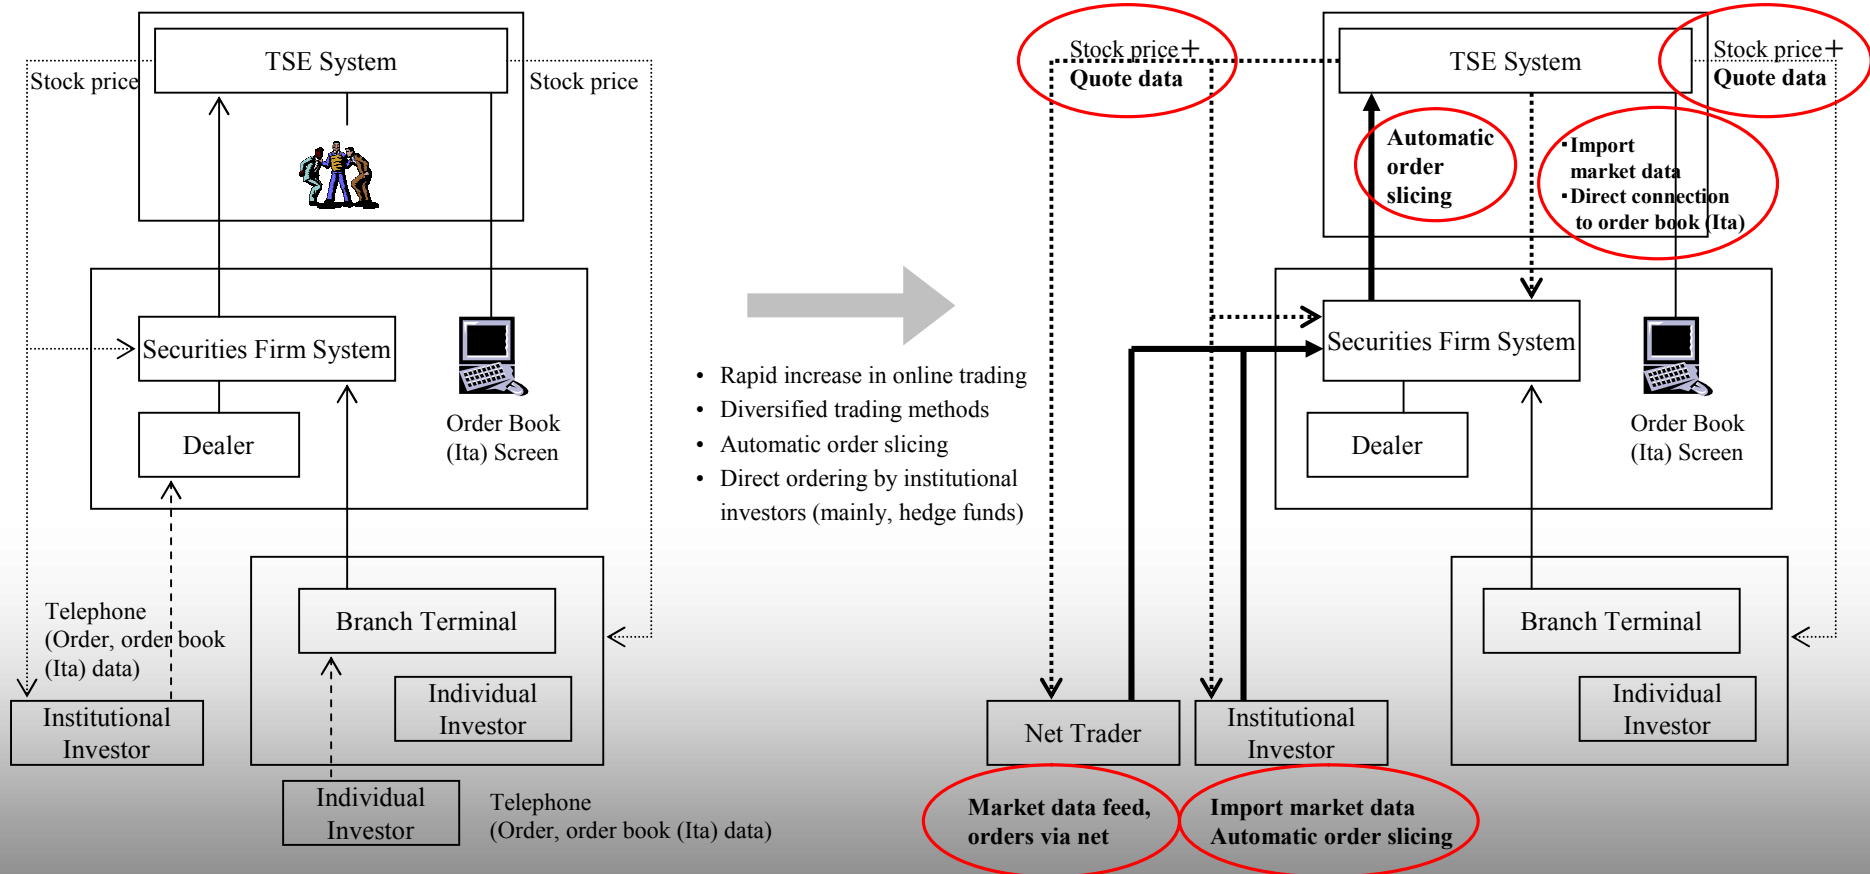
TSE System

Stock price

Stock price

Securities Firm System

Dealer

Order Book (Ita) Screen

Telephone (Order, order book (Ita) data)

Institutional Investor

Branch Terminal

Individual Investor

Individual Investor

Telephone (Order, order book (Ita) data)

- Rapid increase in online trading
- Diversified trading methods
- Automatic order slicing
- Direct ordering by institutional investors (mainly, hedge funds)

Stock price+ Quote data

TSE System

Stock price+ Quote data

Automatic order slicing

·Import market data
·Direct connection to order book (Ita)

Securities Firm System

Dealer

Order Book (Ita) Screen

Branch Terminal

Individual Investor

Net Trader

Institutional Investor

Market data feed, orders via net

Import market data Automatic order slicing